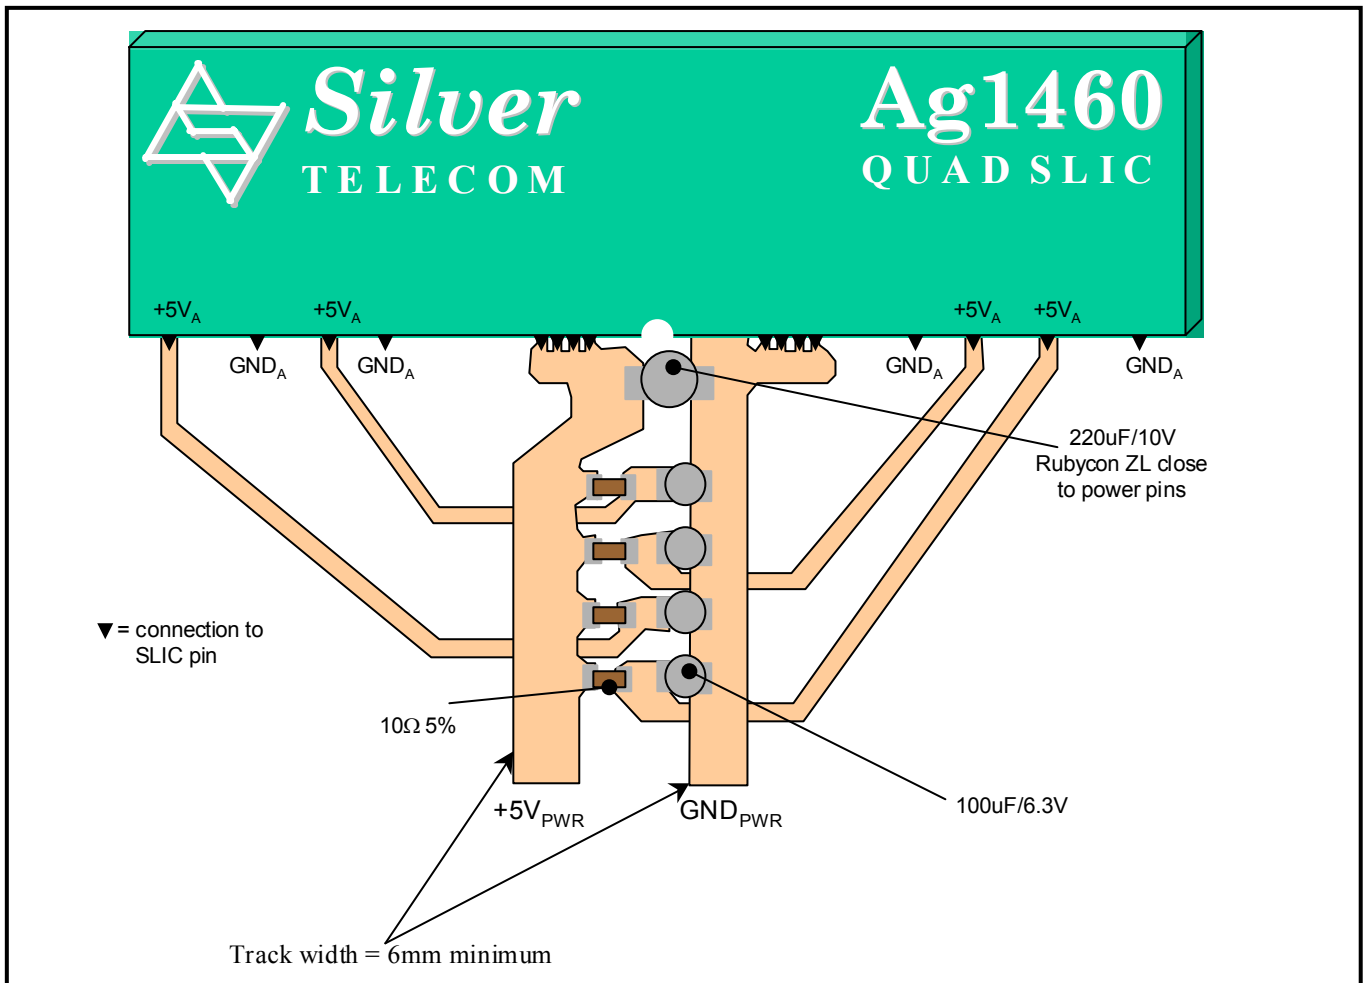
Silver
TELECOM

Ag1460
QUAD SLIC

$+5V_A$ $GND_A$ $+5V_A$ $GND_A$ $GND_A$ $+5V_A$ $+5V_A$ $GND_A$

220uF/10V
Rubycon ZL close
to power pins

▼ = connection to
SLIC pin

10Ω 5%

$+5V_{PWR}$ $GND_{PWR}$

100uF/6.3V

Track width = 6mm minimum